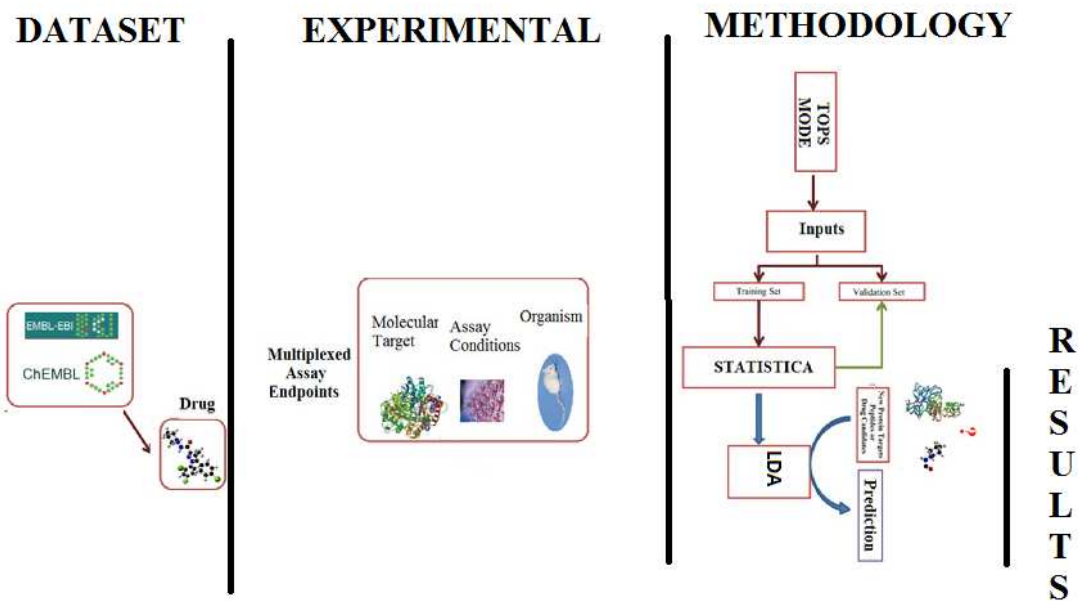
DATASET

EMBL-EBI

ChEMBL

Drug

EXPERIMENTAL

Multiplexed Assay Endpoints

Molecular Target

Assay Conditions

Organism

METHODOLOGY

TOPS MODE

Inputs

Training Set

Validation Set

STATISTICA

LDA

New Protein Targets Peptides or Drug Candidates

Prediction

R
E
S
U
L
T
S